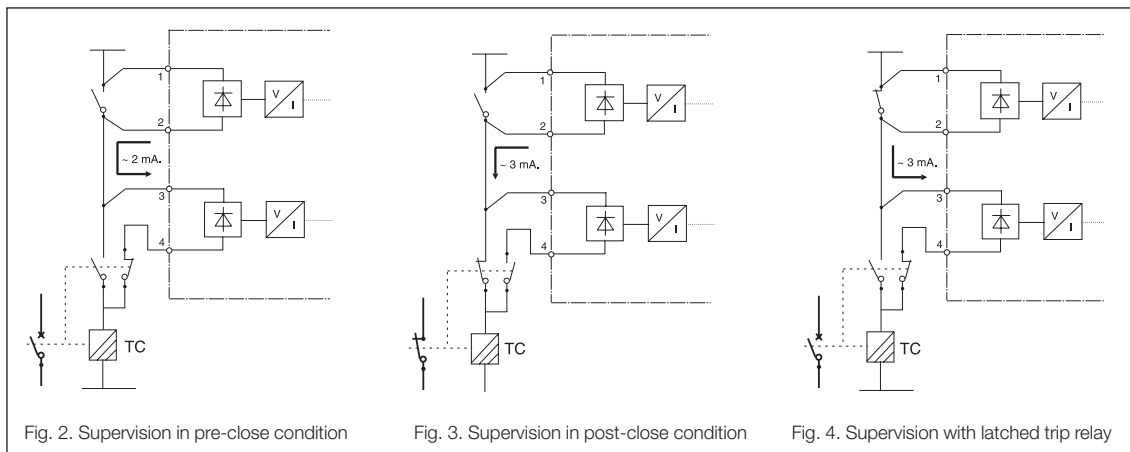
1
2
~ 2 mA.
3
4
V
I
V
I
TC

Fig. 2. Supervision in pre-close condition

1
2
~ 3 mA.
3
4
V
I
V
I
TC

Fig. 3. Supervision in post-close condition

1
2
~ 3 mA.
3
4
V
I
V
I
TC

Fig. 4. Supervision with latched trip relay